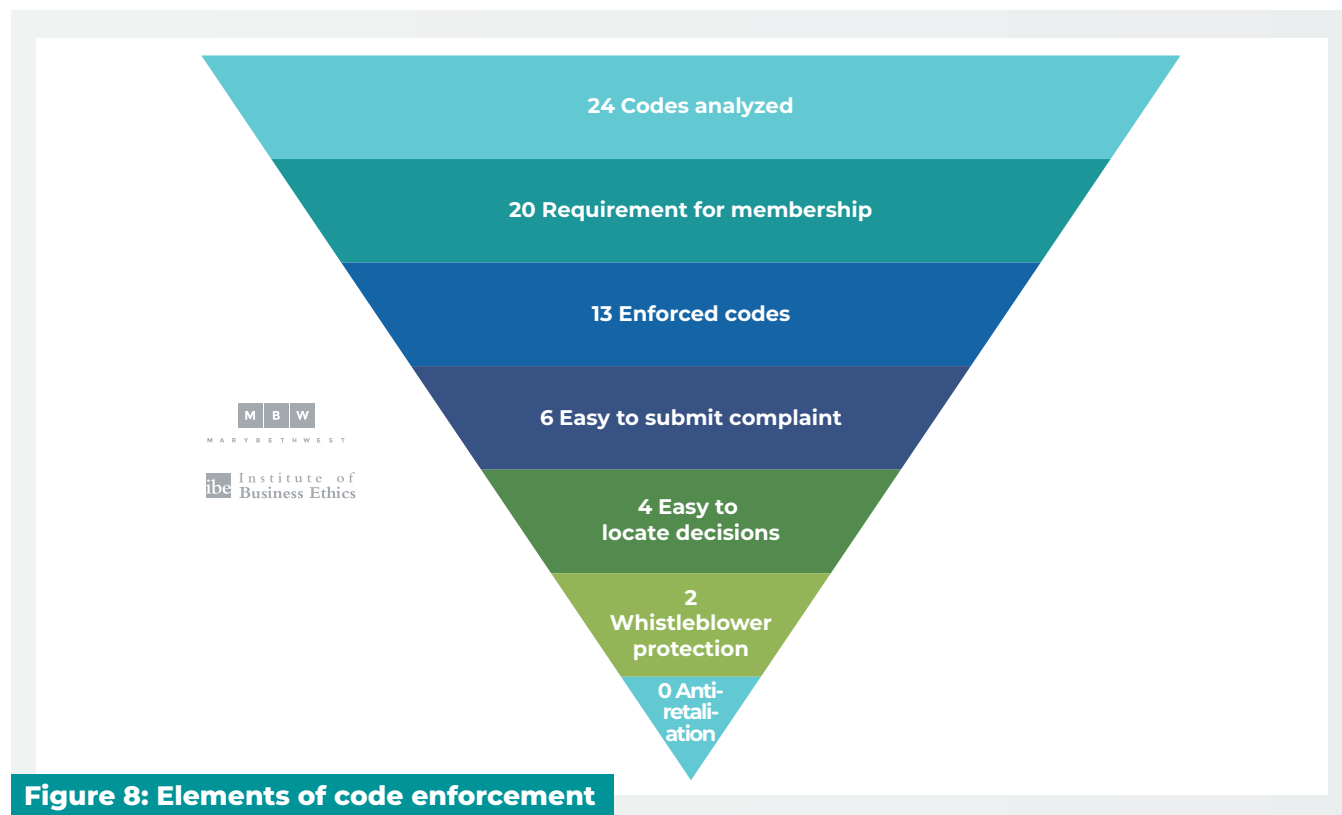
24 Codes analyzed

20 Requirement for membership

13 Enforced codes

6 Easy to submit complaint

4 Easy to locate decisions

2 Whistleblower protection

0 Anti-retaliation

M B W
MARYBETHWEST

ibe Institute of Business Ethics

Figure 8: Elements of code enforcement